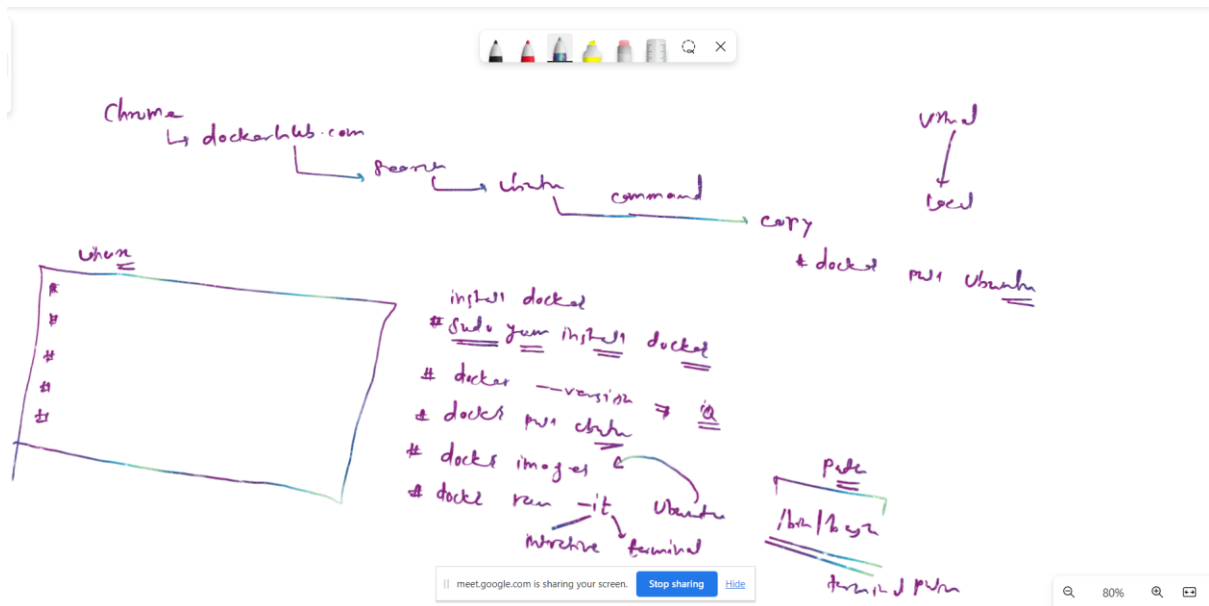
Chrome
↳ dockerhub.com
search
Ubuntu
command
copy
virtual
local
# docker pull Ubuntu
Ubuntu
#
#
#
#
#
install docker
# sudo yum install docker
# docker --version ? IQ
# docker pull Ubuntu
# docker images
# docker run -it Ubuntu
interactive terminal
Path
/bin/bash
terminal path
meet.google.com is sharing your screen.
Stop sharing
Hide
80%